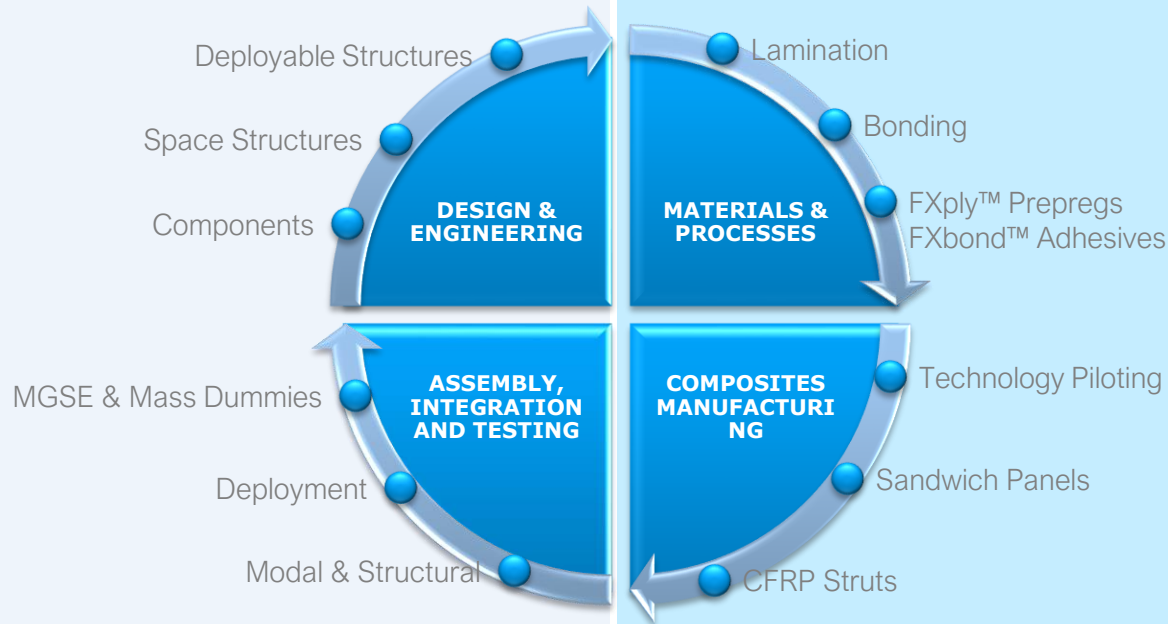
Deployable Structures

Space Structures

Components

DESIGN & ENGINEERING

Lamination

Bonding

FXply™ Prepregs
FXbond™ Adhesives

MATERIALS & PROCESSES

ASSEMBLY, INTEGRATION AND TESTING

MGSE & Mass Dummies

Deployment

Modal & Structural

COMPOSITES MANUFACTURI NG

Technology Piloting

Sandwich Panels

CFRP Struts